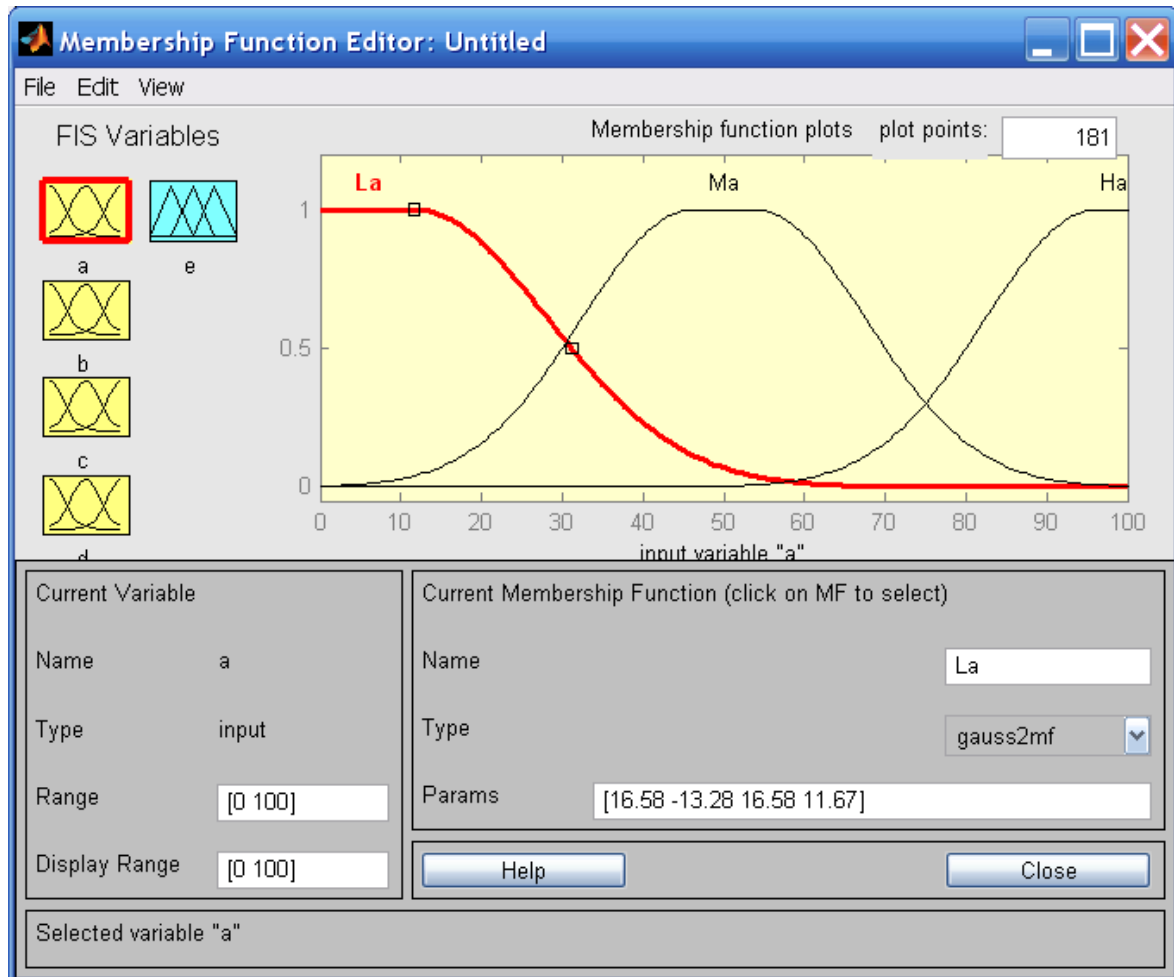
Membership Function Editor: Untitled

File Edit View

FIS Variables

a e

b

c

d

Membership function plots plot points: 181

La Ma Ha

1

0.5

0

0 10 20 30 40 50 60 70 80 90 100

input variable "a"

Current Variable

Name a

Type input

Range [0 100]

Display Range [0 100]

Current Membership Function (click on MF to select)

Name La

Type gauss2mf

Params [16.58 -13.28 16.58 11.67]

Help

Close

Selected variable "a"